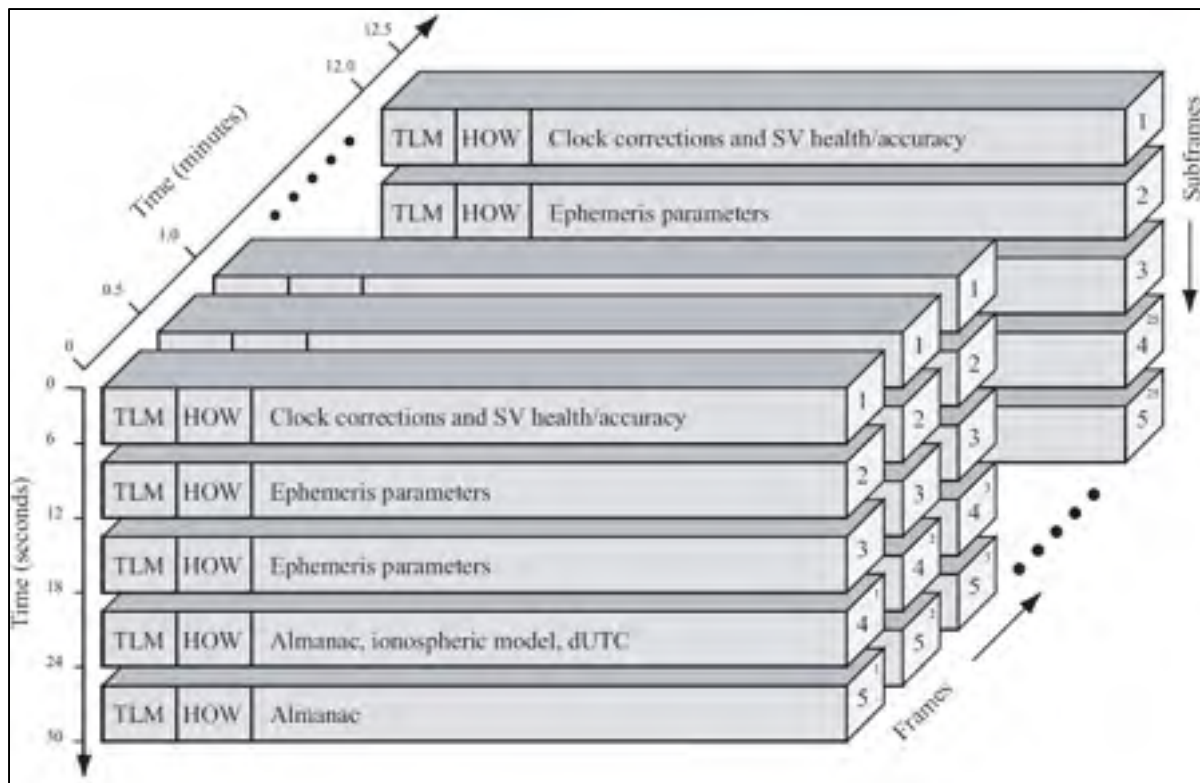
Time (minutes)
12.5
12.0
1.0
0.5
0

TLM HOW Clock corrections and SV health/accuracy 1
TLM HOW Ephemeris parameters 2
3
25
4
25
5

Subframes

1
2
3
3
4
3
5

1
2
3
2
4
2
5

Time (seconds)
0
6
12
18
24
30

TLM HOW Clock corrections and SV health/accuracy 1
TLM HOW Ephemeris parameters 2
TLM HOW Ephemeris parameters 3
TLM HOW Almanac, ionospheric model, dUTC 1
4
TLM HOW Almanac 1
5

Frames